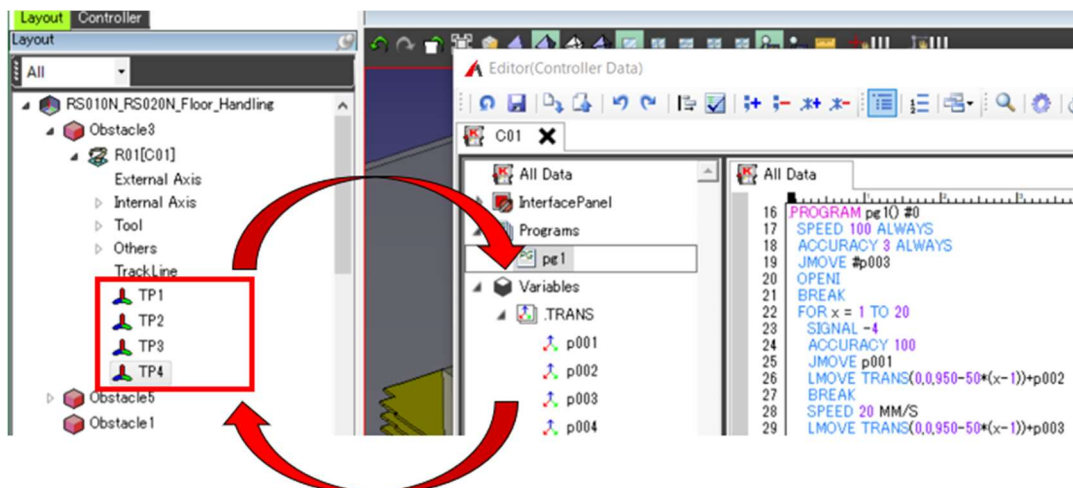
Layout Controller
Layout
All
RS010N_RS020N_Floor_Handling
Obstacle3
R01[C01]
External Axis
Internal Axis
Tool
Others
TrackLine
TP1
TP2
TP3
TP4
Obstacle5
Obstacle1

Editor(Controller Data)
C01
All Data
InterfacePanel
Programs
pg1
Variables
.TRANS
p001
p002
p003
p004

All Data
16 PROGRAM pg1() #0
17 SPEED 100 ALWAYS
18 ACCURACY 3 ALWAYS
19 JMOVE #p003
20 OPENI
21 BREAK
22 FOR x = 1 TO 20
23 SIGNAL -4
24 ACCURACY 100
25 JMOVE p001
26 LMOVE TRANS(0,0,950-50*(x-1))+p002
27 BREAK
28 SPEED 20 MM/S
29 LMOVE TRANS(0,0,950-50*(x-1))+p003